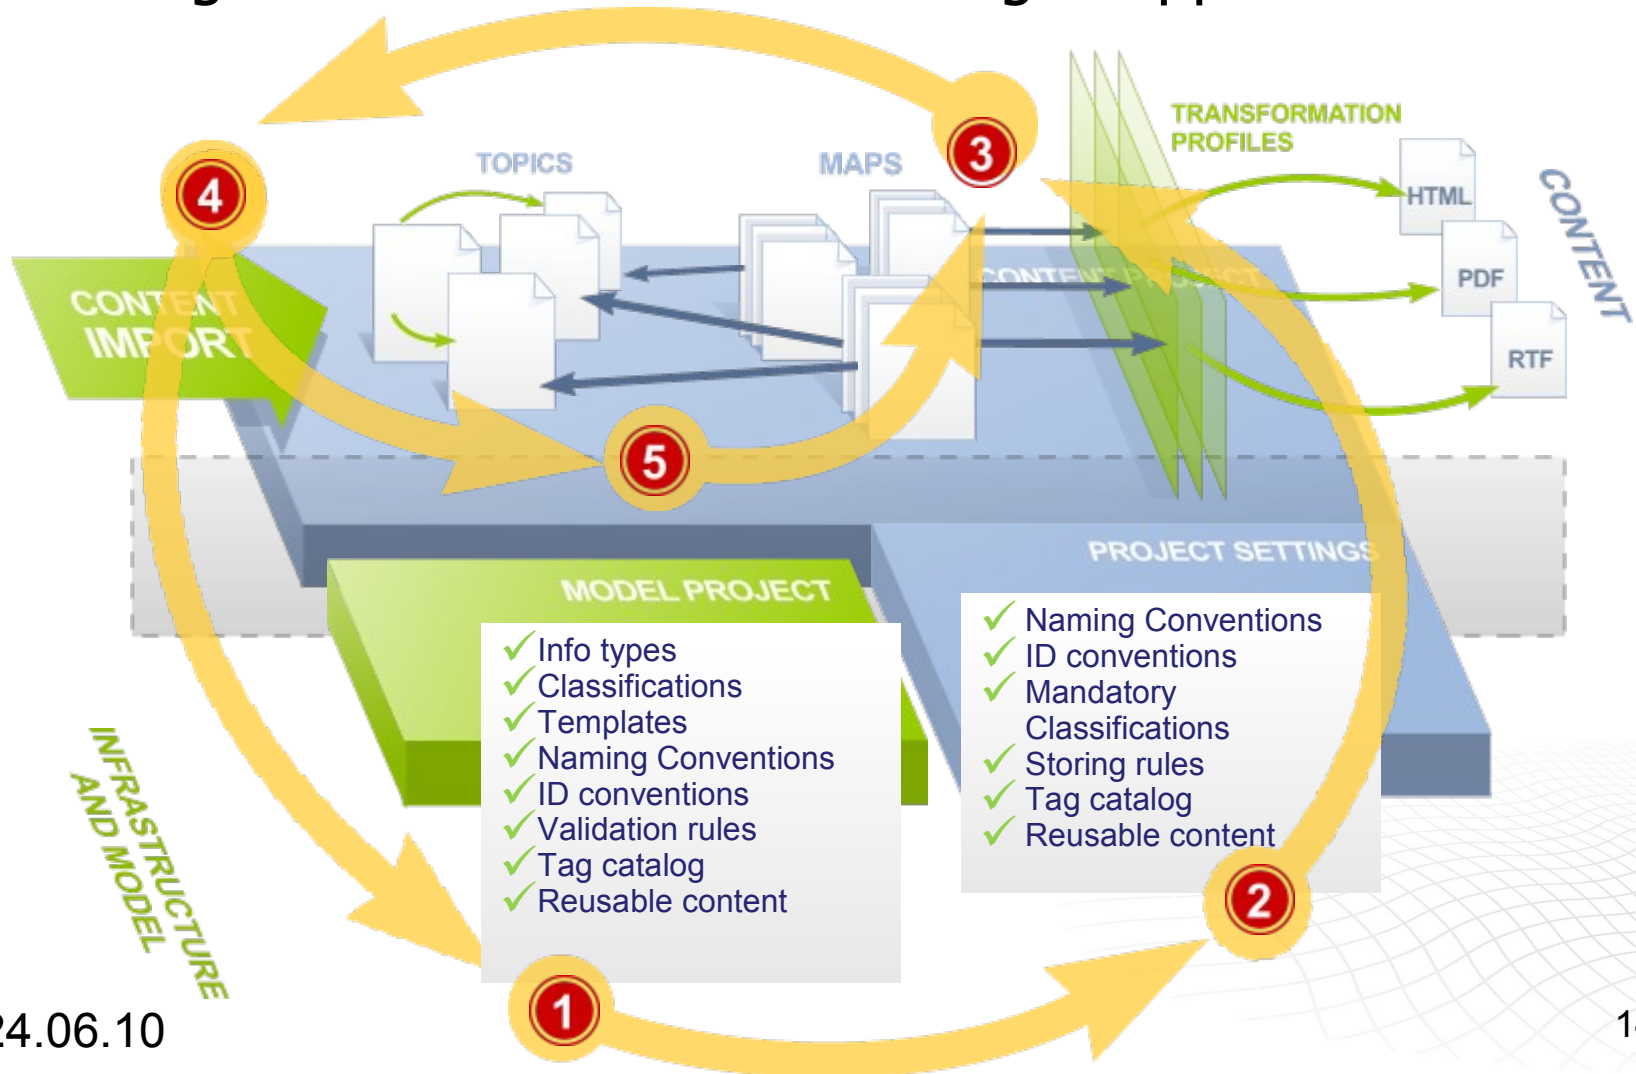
TOPICS

MAPS

TRANSFORMATION PROFILES

HTML

PDF

RTF

CONTENT

CONTENT IMPORT

CONTENT PROJECT

4

3

5

PROJECT SETTINGS

MODEL PROJECT

✓ Info types
✓ Classifications
✓ Templates
✓ Naming Conventions
✓ ID conventions
✓ Validation rules
✓ Tag catalog
✓ Reusable content

✓ Naming Conventions
✓ ID conventions
✓ Mandatory Classifications
✓ Storing rules
✓ Tag catalog
✓ Reusable content

INFRASTRUCTURE AND MODEL

2

1

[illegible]4.06.10

1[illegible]